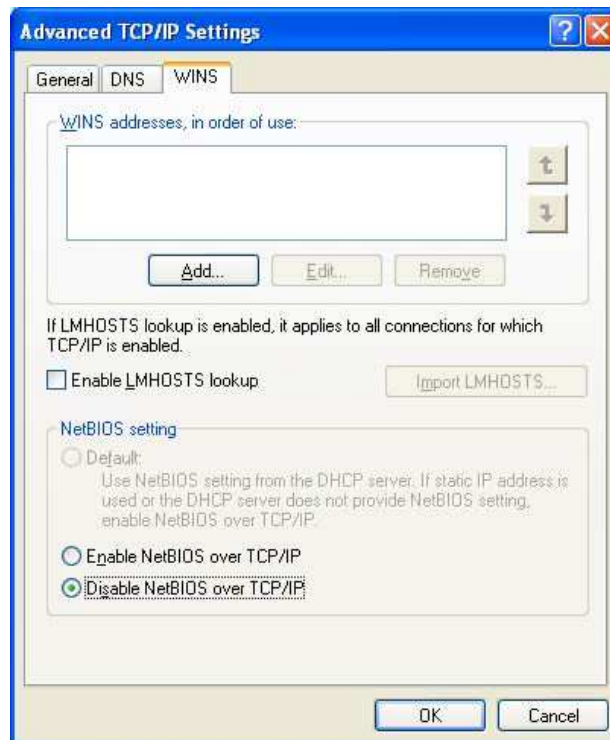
Advanced TCP/IP Settings

General DNS WINS

WINS addresses, in order of use:

Add... Edit... Remove

If LMHOSTS lookup is enabled, it applies to all connections for which TCP/IP is enabled.

Enable LMHOSTS lookup

Import LMHOSTS...

NetBIOS setting

Default:
Use NetBIOS setting from the DHCP server. If static IP address is used or the DHCP server does not provide NetBIOS setting, enable NetBIOS over TCP/IP.

Enable NetBIOS over TCP/IP

Disable NetBIOS over TCP/IP

OK Cancel